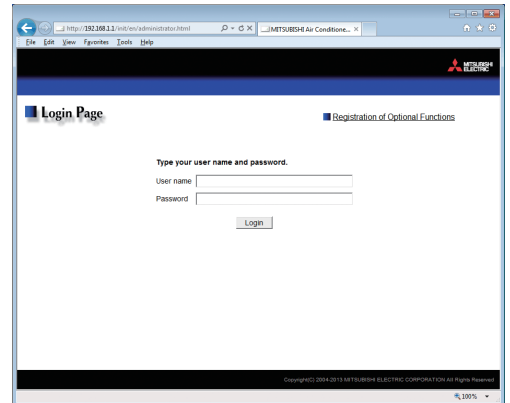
http://192.168.1.1/init/en/administrator.html

MITSUBISHI Air Conditione... ×

File Edit View Favorites Tools Help

MITSUBISHI ELECTRIC

Login Page

Registration of Optional Functions

Type your user name and password.

User name

Password

Login

Copyright(C) 2004-2013 MITSUBISHI ELECTRIC CORPORATION All Rights Reserved

100%